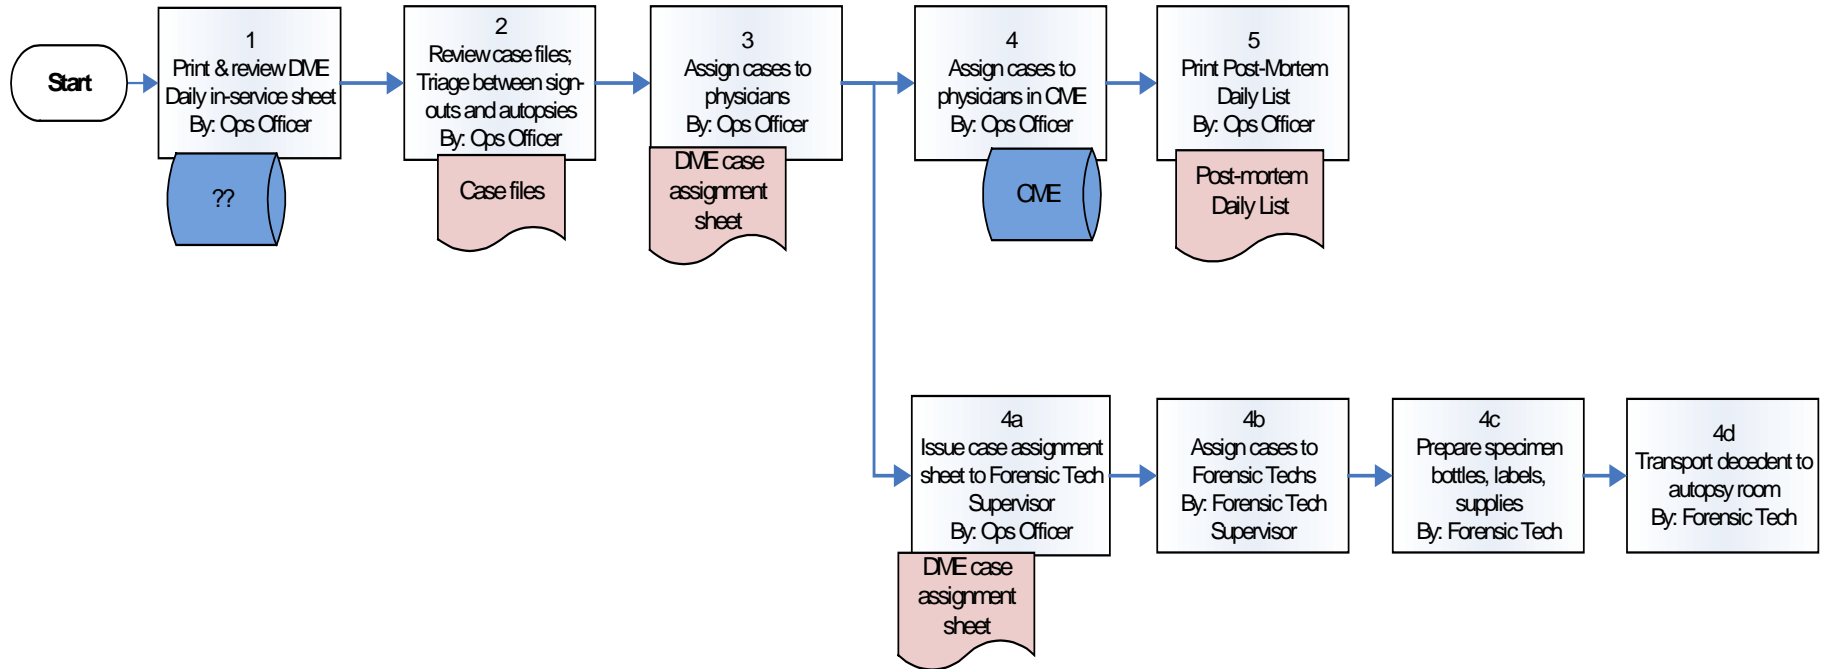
Start

1
Print & review DME Daily in-service sheet
By: Ops Officer

??

2
Review case files; Triage between sign-outs and autopsies
By: Ops Officer

Case files

3
Assign cases to physicians
By: Ops Officer

DME case assignment sheet

4
Assign cases to physicians in CME
By: Ops Officer

CME

5
Print Post-Mortem Daily List
By: Ops Officer

Post-mortem Daily List

4a
Issue case assignment sheet to Forensic Tech Supervisor
By: Ops Officer

DME case assignment sheet

4b
Assign cases to Forensic Techs
By: Forensic Tech Supervisor

4c
Prepare specimen bottles, labels, supplies
By: Forensic Tech

4d
Transport decedent to autopsy room
By: Forensic Tech